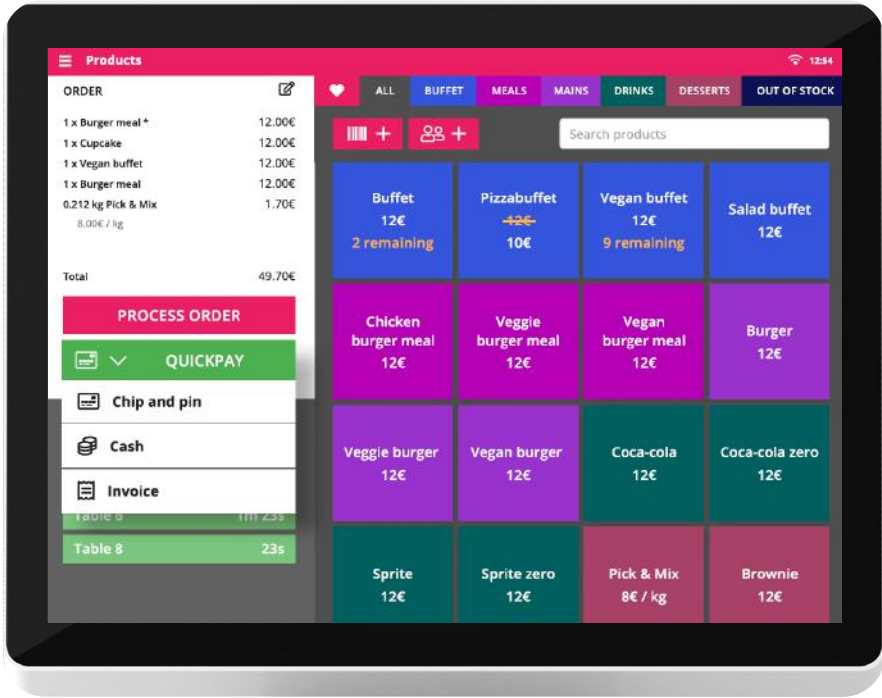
Products

12:54

ORDER

| | |
|---|---|
| 1 x Burger meal * | 12.00€ |
| 1 x Cupcake | 12.00€ |
| 1 x Vegan buffet | 12.00€ |
| 1 x Burger meal | 12.00€ |
| 0.212 kg Pick & Mix | 1.70€ |
| 8.00€ / kg | |
| Total | 49.70€ |

PROCESS ORDER

QUICKPAY

Chip and pin

Cash

Invoice

Table 6 1m 23s

Table 8 23s

ALL BUFFET MEALS MAINS DRINKS DESSERTS OUT OF STOCK

Search products

Buffet 12€ 2 remaining

Pizzabuffet 12€ 10€

Vegan buffet 12€ 9 remaining

Salad buffet 12€

Chicken burger meal 12€

Veggie burger meal 12€

Vegan burger meal 12€

Burger 12€

Veggie burger 12€

Vegan burger 12€

Coca-cola 12€

Coca-cola zero 12€

Sprite 12€

Sprite zero 12€

Pick & Mix 8€ / kg

Brownie 12€